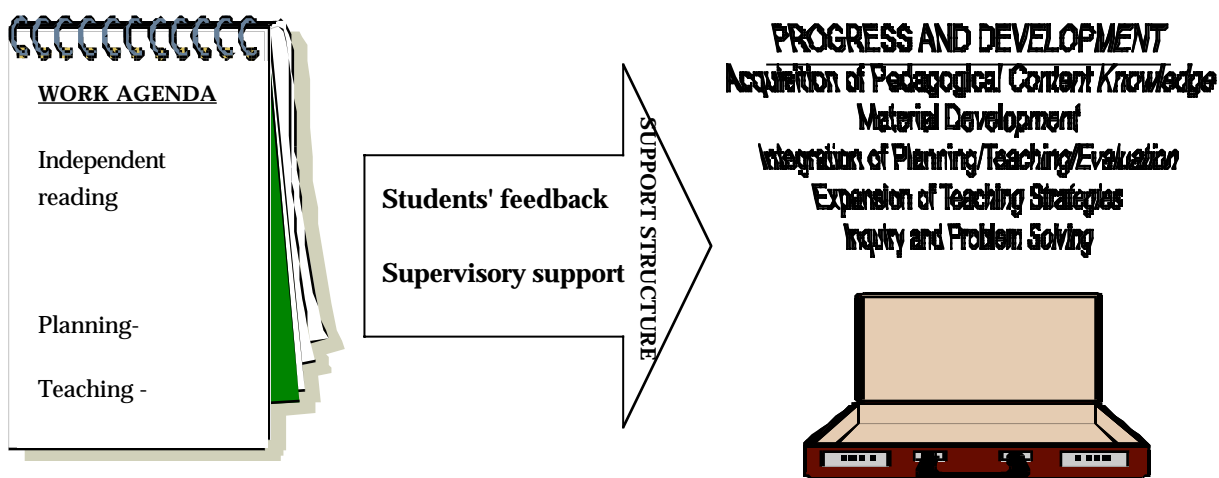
WORK AGENDA

Independent reading

Planning-

Teaching -

Students' feedback

Supervisory support

SUPPORT STRUCTURE

PROGRESS AND DEVELOPMENT
Acquisition of Pedagogical Content Knowledge
Material Development
Integration of Planning/Teaching/Evaluation
Expansion of Teaching Strategies
Inquiry and Problem Solving